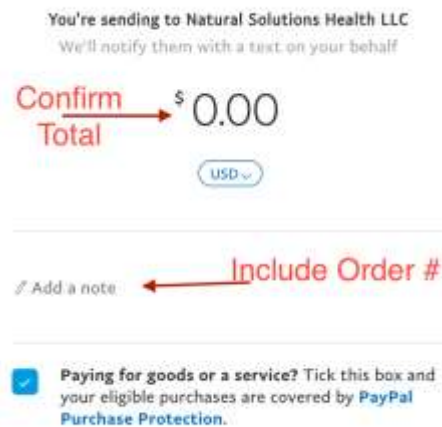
You're sending to Natural Solutions Health LLC

We'll notify them with a text on your behalf

Confirm Total

$ 0.00

USD

Add a note

Include Order #

Paying for goods or a service? Tick this box and your eligible purchases are covered by PayPal Purchase Protection.